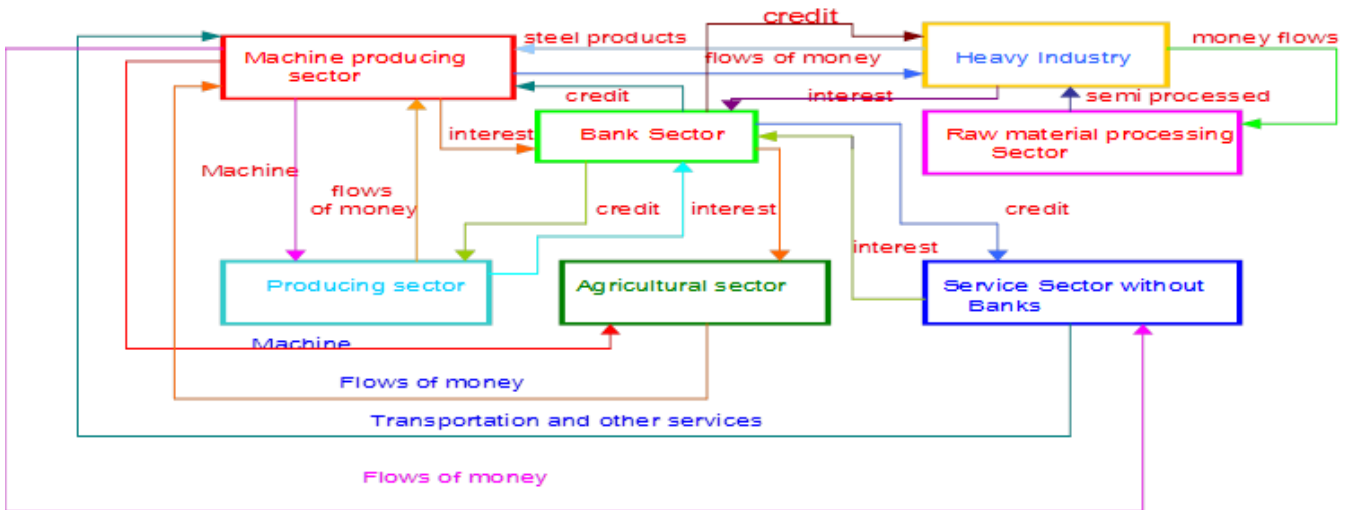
credit

Machine producing sector

steel products

Heavy Industry

money flows

flows of money

credit

interest

semi processed

interest

Bank Sector

Raw material processing Sector

Machine

flows of money

credit

interest

credit

interest

Producing sector

Agricultural sector

Service Sector without Banks

Machine

Flows of money

Transportation and other services

Flows of money